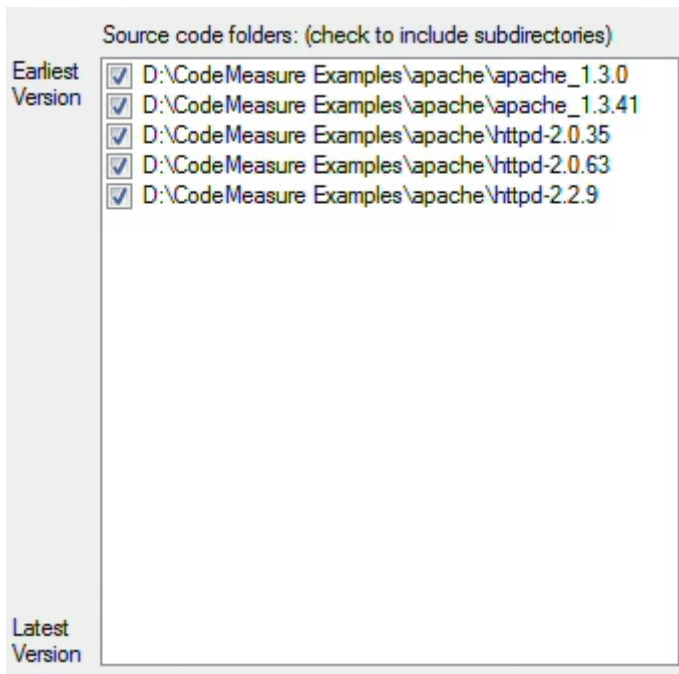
Source code folders: (check to include subdirectories)

Earliest Version

D:\CodeMeasure Examples\apache\apache_1.3.0
D:\CodeMeasure Examples\apache\apache_1.3.41
D:\CodeMeasure Examples\apache\httpd-2.0.35
D:\CodeMeasure Examples\apache\httpd-2.0.63
D:\CodeMeasure Examples\apache\httpd-2.2.9

Latest Version